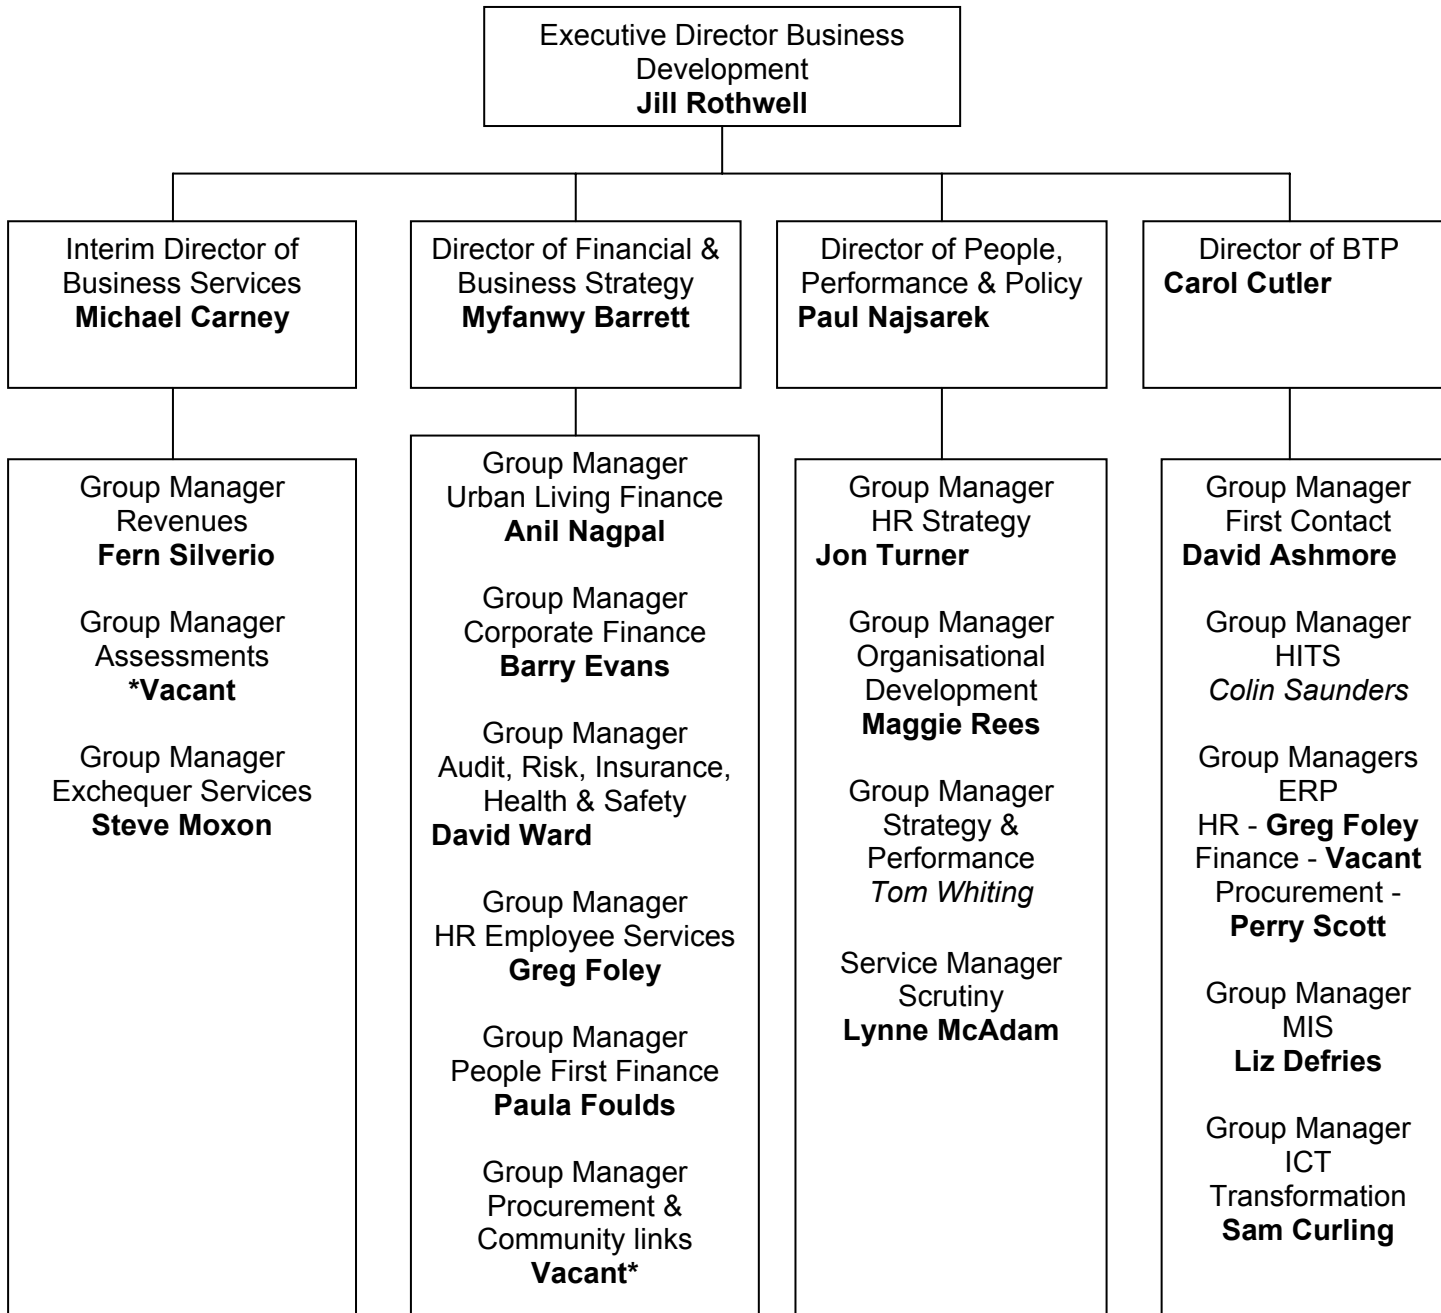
Executive Director Business Development
Jill Rothwell

Interim Director of Business Services
Michael Carney

Director of Financial & Business Strategy
Myfanwy Barrett

Director of People, Performance & Policy
Paul Najsarek

Director of BTP
Carol Cutler

Group Manager
Revenues
Fern Silverio

Group Manager
Assessments
*Vacant

Group Manager
Exchequer Services
Steve Moxon

Group Manager
Urban Living Finance
Anil Nagpal

Group Manager
Corporate Finance
Barry Evans

Group Manager
Audit, Risk, Insurance, Health & Safety
David Ward

Group Manager
HR Employee Services
Greg Foley

Group Manager
People First Finance
Paula Foulds

Group Manager
Procurement & Community links
Vacant*

Group Manager
HR Strategy
Jon Turner

Group Manager
Organisational Development
Maggie Rees

Group Manager
Strategy & Performance
Tom Whiting

Service Manager
Scrutiny
Lynne McAdam

Group Manager
First Contact
David Ashmore

Group Manager
HITS
Colin Saunders

Group Managers
ERP
HR - Greg Foley
Finance - Vacant
Procurement - Perry Scott

Group Manager
MIS
Liz Defries

Group Manager
ICT
Transformation
Sam Curling